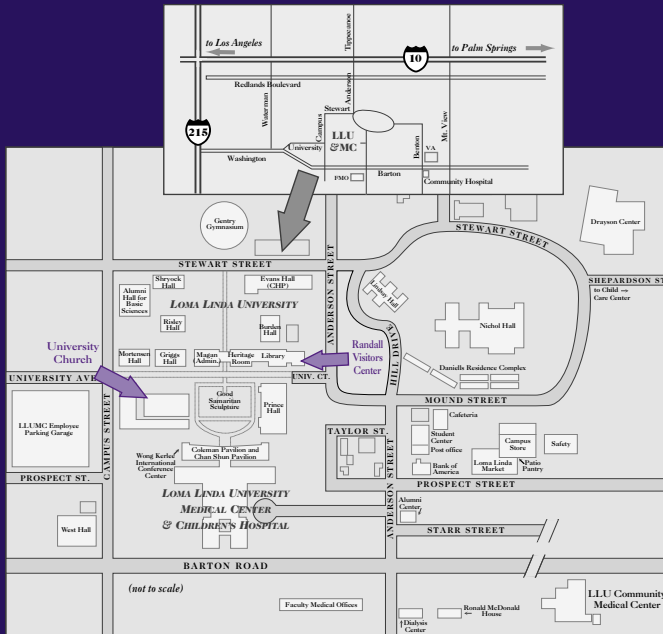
to Los Angeles
Tippecanoe
10
to Palm Springs
Redlands Boulevard
Anderson
Stewart
Waterman
Campus
215
LLU &MC
Benton
Mt. View
VA
University
Washington
Barton
FMO
Community Hospital
Gentry Gymnasium
Drayson Center
STEWART STREET
STEWART STREET
SHEPARDSON ST
to Child → Care Center
Shryock Hall
Evans Hall (CHP)
Alumni Hall for Basic Sciences
LOMA LINDA UNIVERSITY
Lindsay Hall
Risley Hall
Burden Hall
Nichol Hall
ANDERSON STREET
HILL DRIVE
University Church
Mortensen Hall
Griggs Hall
Magan (Admin.)
Heritage Room
Library
Randall Visitors Center
UNIVERSITY AVE.
UNIV. CT.
Daniells Residence Complex
MOUND STREET
CAMPUS STREET
Good Samaritan Sculpture
Prince Hall
LLUMC Employee Parking Garage
TAYLOR ST.
Cafeteria
Student Center
Post office
Campus Store
Safety
Wong Kerlee International Conference Center
Coleman Pavilion and Chan Shun Pavilion
Bank of America
Loma Linda Market
Patio Pantry
PROSPECT ST.
PROSPECT STREET
LOMA LINDA UNIVERSITY MEDICAL CENTER & CHILDREN'S HOSPITAL
Alumni Center
West Hall
STARR STREET
BARTON ROAD
(not to scale)
Faculty Medical Offices
Ronald McDonald House
Dialysis Center
LLU Community Medical Center